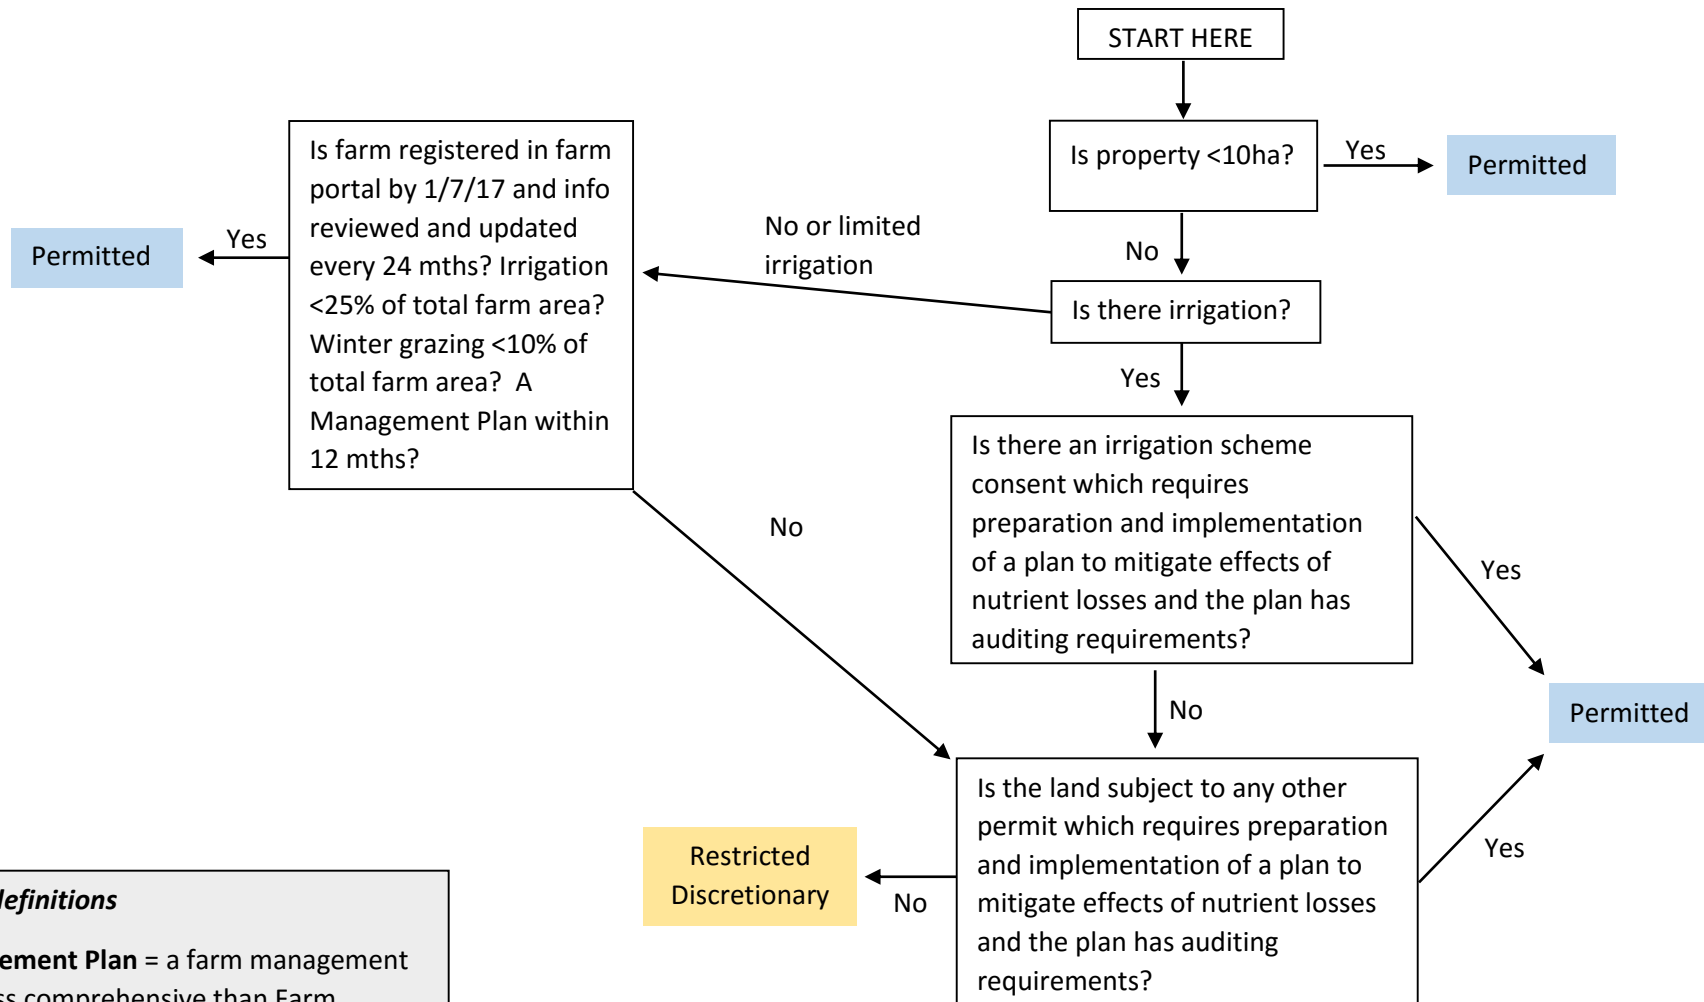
START HERE

Is property <10ha?

Yes

Permitted

No

Is there irrigation?

No or limited irrigation

Is farm registered in farm portal by 1/7/17 and info reviewed and updated every 24 mths? Irrigation <25% of total farm area? Winter grazing <10% of total farm area? A Management Plan within 12 mths?

Yes

Permitted

Yes

Is there an irrigation scheme consent which requires preparation and implementation of a plan to mitigate effects of nutrient losses and the plan has auditing requirements?

Yes

Permitted

No

No

Is the land subject to any other permit which requires preparation and implementation of a plan to mitigate effects of nutrient losses and the plan has auditing requirements?

Yes

No

Restricted Discretionary

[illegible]efinitions

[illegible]ement Plan = a farm management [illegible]s comprehensive than Farm